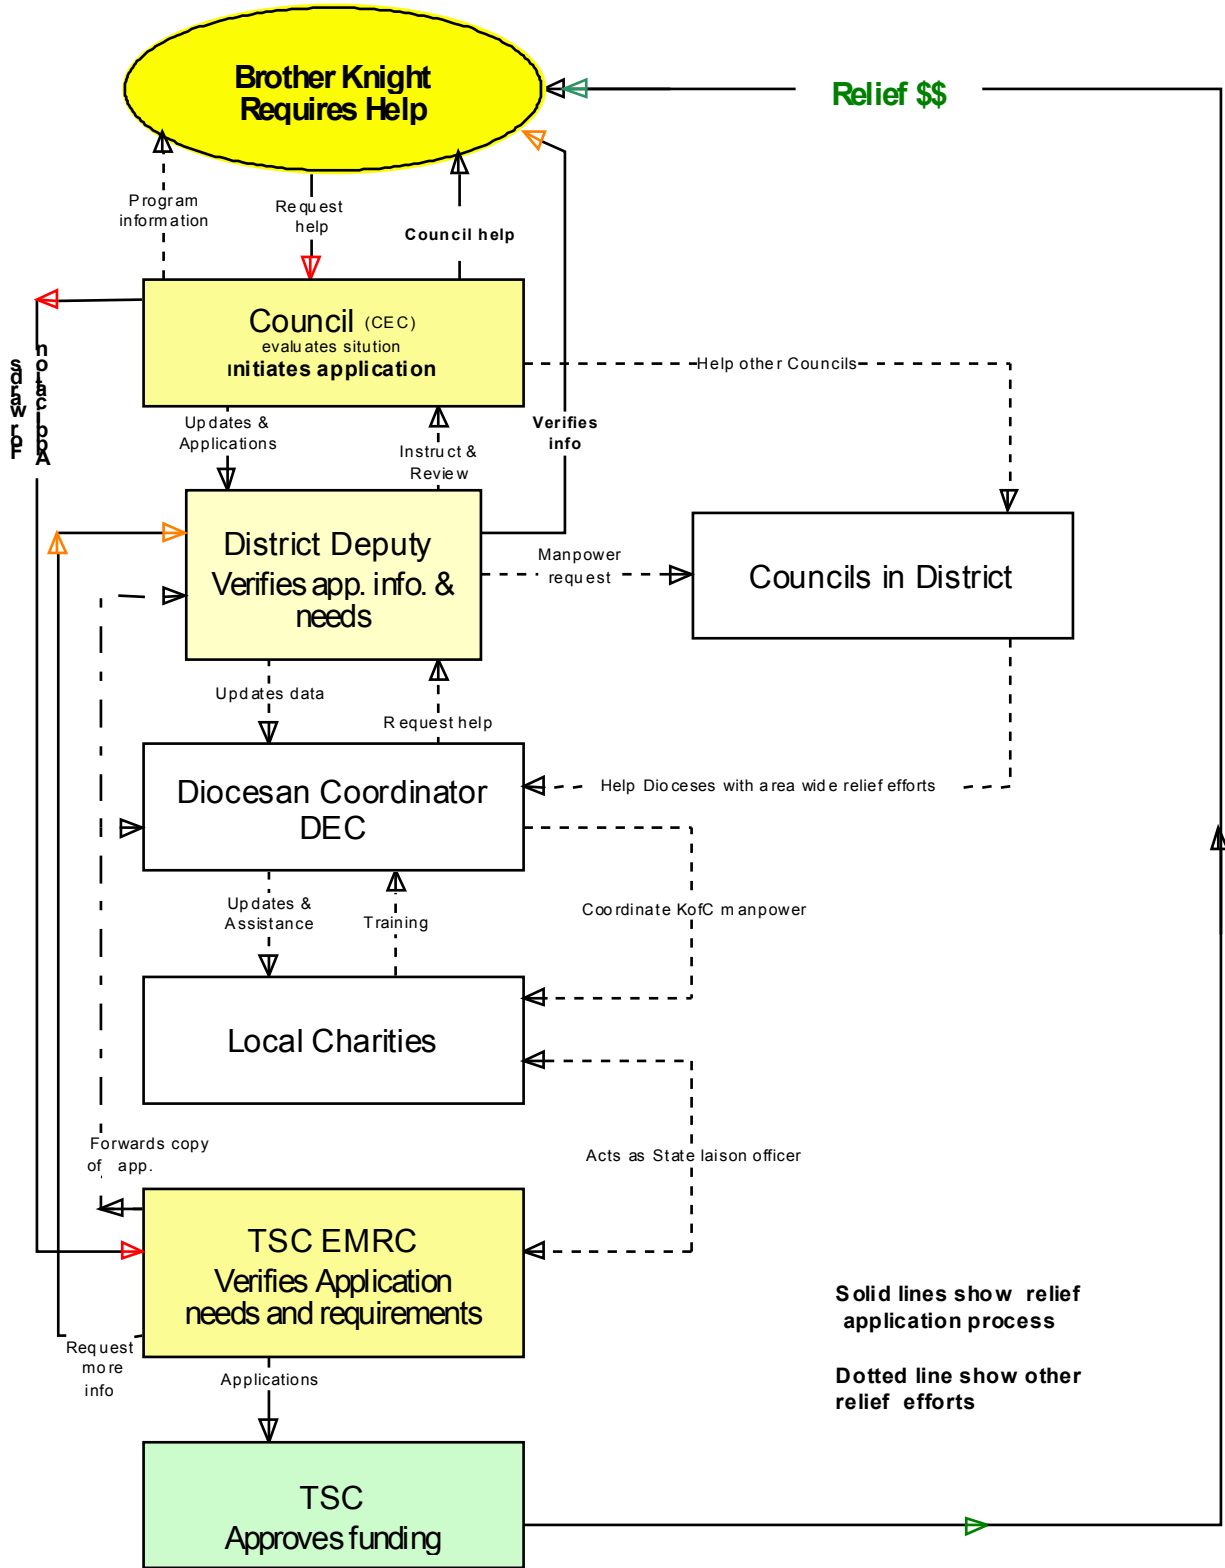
Brother Knight Requires Help

Relief $$

Program information

Request help

Council help

Council (CEC) evaluates sitution initiates application

Application forwards

Help other Councils

Updates & Applications

Instruct & Review

Verifies info

District Deputy Verifies app. info. & needs

Manpower request

Councils in District

Updates data

Request help

Diocesan Coordinator DEC

Help Dioceses with area wide relief efforts

Updates & Assistance

Training

Coordinate KofC manpower

Local Charities

Forwards copy of app.

Acts as State laison officer

TSC EMRC Verifies Application needs and requirements

Request more info

Applications

Solid lines show relief application process

Dotted line show other relief efforts

TSC Approves funding